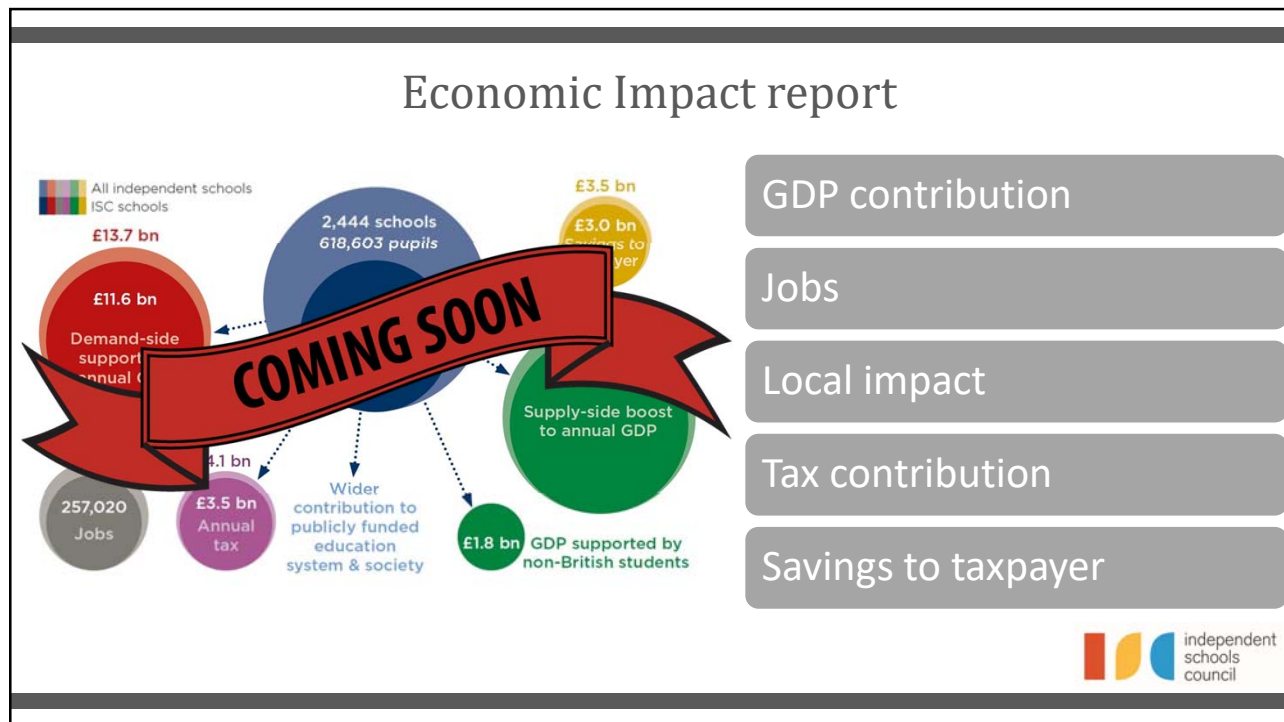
Economic Impact report

All independent schools
ISC schools

£13.7 bn

£11.6 bn

Demand-side support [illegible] annual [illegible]

2,444 schools
618,603 pupils

£3.5 bn

£3.0 bn
Savings to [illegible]yer

COMING SOON

Supply-side boost to annual GDP

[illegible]4.1 bn

257,020
Jobs

£3.5 bn
Annual tax

Wider contribution to publicly funded education system & society

£1.8 bn GDP supported by non-British students

GDP contribution

Jobs

Local impact

Tax contribution

Savings to taxpayer

independent schools council